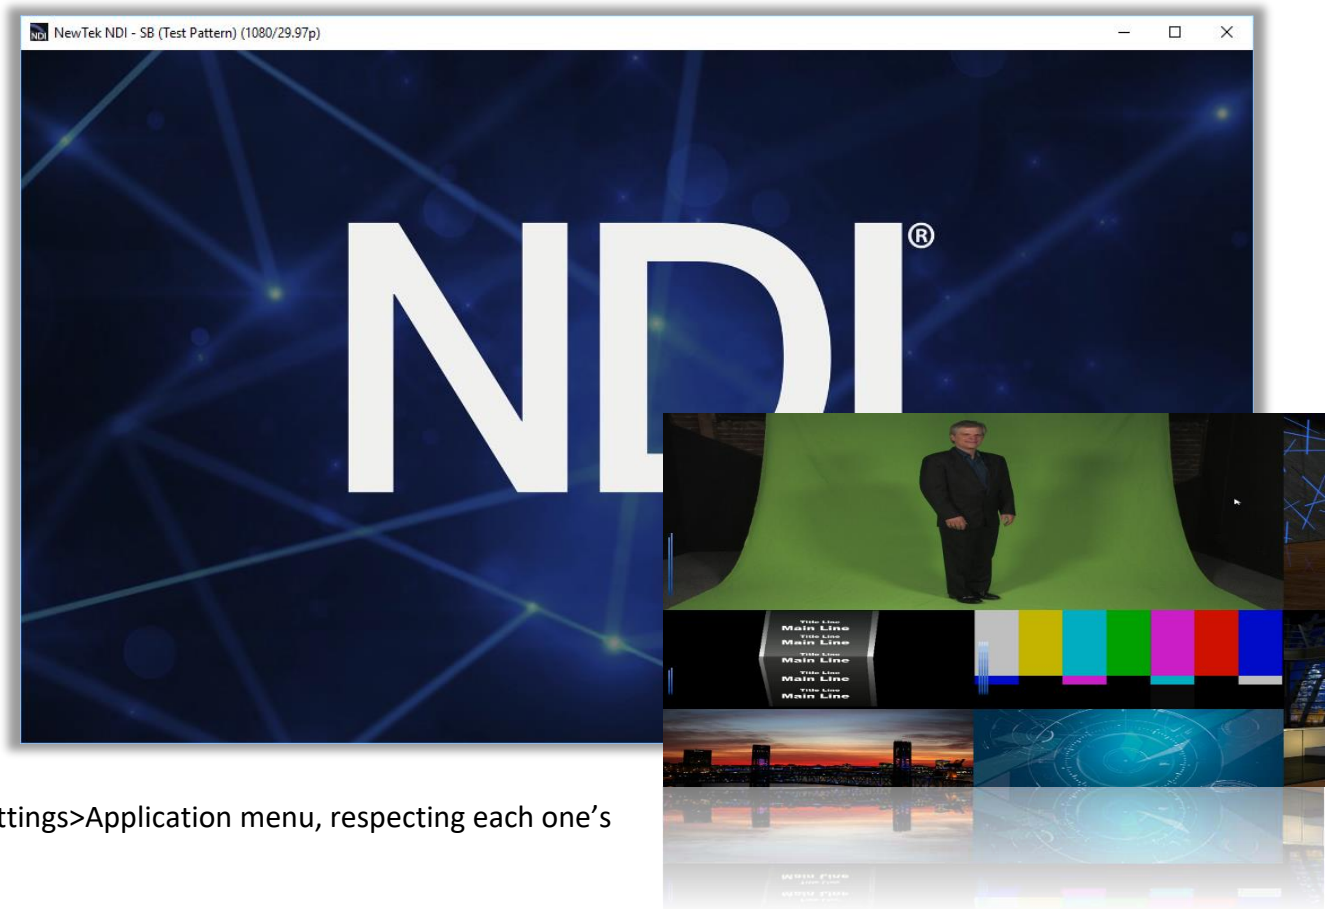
NewTek NDI - SB (Test Pattern) (1080/29.97p)

NDI®

Title Line
Main Line
Title Line
Main Line
Title Line
Main Line
Title Line
Main Line
Title Line
Main Line

ttings>Application menu, respecting each one's